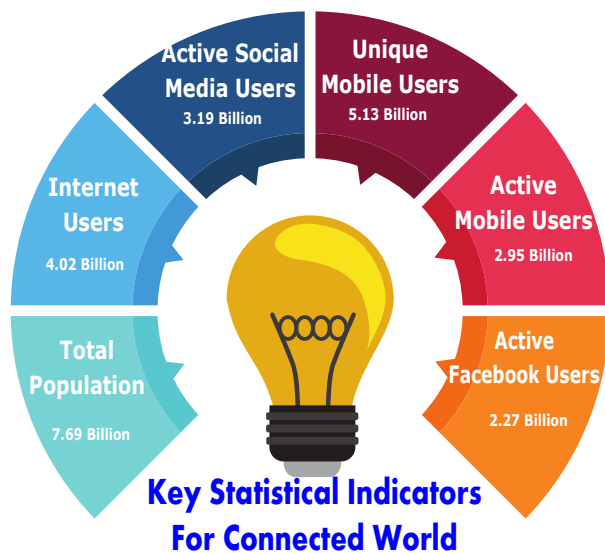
Active Social Media Users
3.19 Billion

Unique Mobile Users
5.13 Billion

Internet Users
4.02 Billion

Active Mobile Users
2.95 Billion

Total Population
7.69 Billion

Active Facebook Users
2.27 Billion

Key Statistical Indicators For Connected World